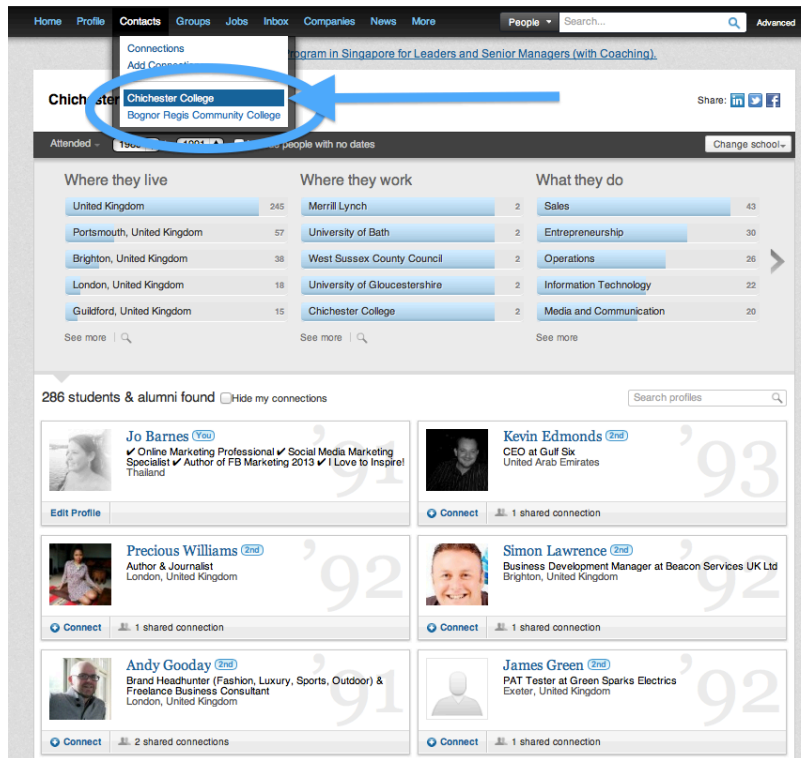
Home Profile Contacts Groups Jobs Inbox Companies News More

People ▾ Search... Advanced

Connections
Add Connec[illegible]

Chichester College
Bognor Regis Community College

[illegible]rogram in Singapore for Leaders and Senior Managers (with Coaching).

Chichester

Share:

Attended ▾ 19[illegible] 1991 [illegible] people with no dates

Change school ▾

Where they live

| | |
|---|---|
| United Kingdom | 245 |
| Portsmouth, United Kingdom | 57 |
| Brighton, United Kingdom | 38 |
| London, United Kingdom | 18 |
| Guildford, United Kingdom | 15 |

See more

Where they work

| | |
|---|---|
| Merrill Lynch | 2 |
| University of Bath | 2 |
| West Sussex County Council | 2 |
| University of Gloucestershire | 2 |
| Chichester College | 2 |

See more

What they do

| | |
|---|---|
| Sales | 43 |
| Entrepreneurship | 30 |
| Operations | 26 |
| Information Technology | 22 |
| Media and Communication | 20 |

See more

286 students & alumni found Hide my connections

Search profiles

Jo Barnes You
✔ Online Marketing Professional ✔ Social Media Marketing Specialist ✔ Author of FB Marketing 2013 ✔ I Love to Inspire!
Thailand
'91
Edit Profile

Kevin Edmonds 2nd
CEO at Gulf Six
United Arab Emirates
'93
Connect 1 shared connection

Precious Williams 2nd
Author & Journalist
London, United Kingdom
'92
Connect 1 shared connection

Simon Lawrence 2nd
Business Development Manager at Beacon Services UK Ltd
Brighton, United Kingdom
'92
Connect 1 shared connection

Andy Gooday 2nd
Brand Headhunter (Fashion, Luxury, Sports, Outdoor) & Freelance Business Consultant
London, United Kingdom
'91
Connect 2 shared connections

James Green 2nd
PAT Tester at Green Sparks Electrics
Exeter, United Kingdom
'92
Connect 1 shared connection